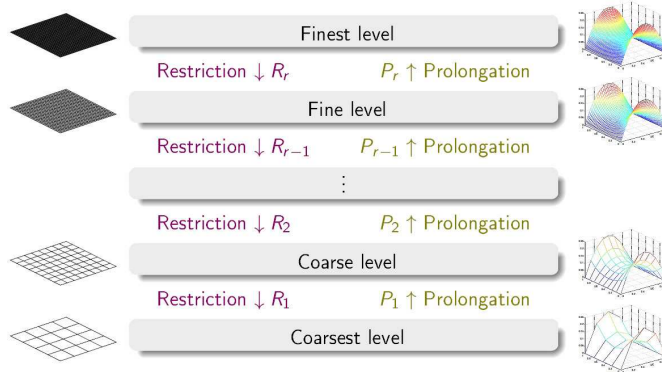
Finest level

Restriction $\downarrow R_r$ $P_r \uparrow$ Prolongation

Fine level

Restriction $\downarrow R_{r-1}$ $P_{r-1} \uparrow$ Prolongation

$\vdots$

Restriction $\downarrow R_2$ $P_2 \uparrow$ Prolongation

Coarse level

Restriction $\downarrow R_1$ $P_1 \uparrow$ Prolongation

Coarsest level